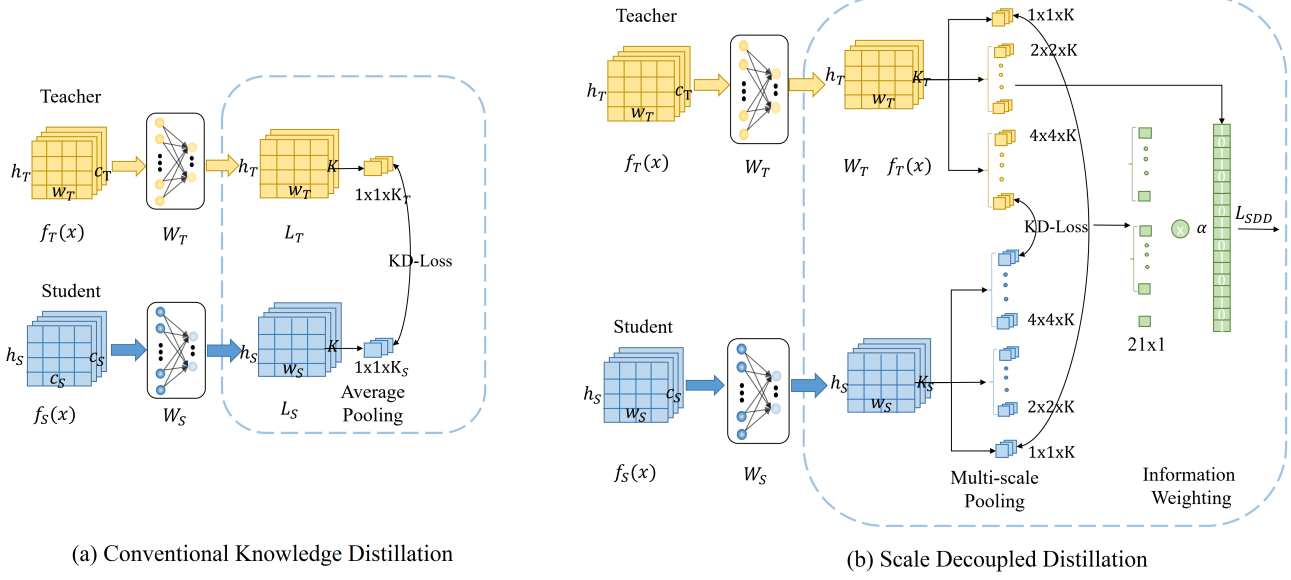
Teacher

$h_T$ $c_T$ $w_T$

$f_T(x)$

$W_T$

$h_T$ $K$ $w_T$

$L_T$

1x1x$K_T$

KD-Loss

Student

$h_S$ $c_S$ $c_S$

$f_S(x)$

$W_S$

$h_S$ $K$ $w_S$

$L_S$

1x1x$K_S$

Average Pooling

(a) Conventional Knowledge Distillation

Teacher

$h_T$ $c_T$ $w_T$

$f_T(x)$

$W_T$

$h_T$ $K_T$ $w_T$

$W_T$ $f_T(x)$

1x1xK

2x2xK

4x4xK

KD-Loss

$\alpha$

$L_{SDD}$

Student

$h_S$ $c_S$ $w_S$

$f_S(x)$

$W_S$

$h_S$ $K_S$ $w_S$

4x4xK

2x2xK

1x1xK

21x1

Multi-scale Pooling

Information Weighting

(b) Scale Decoupled Distillation